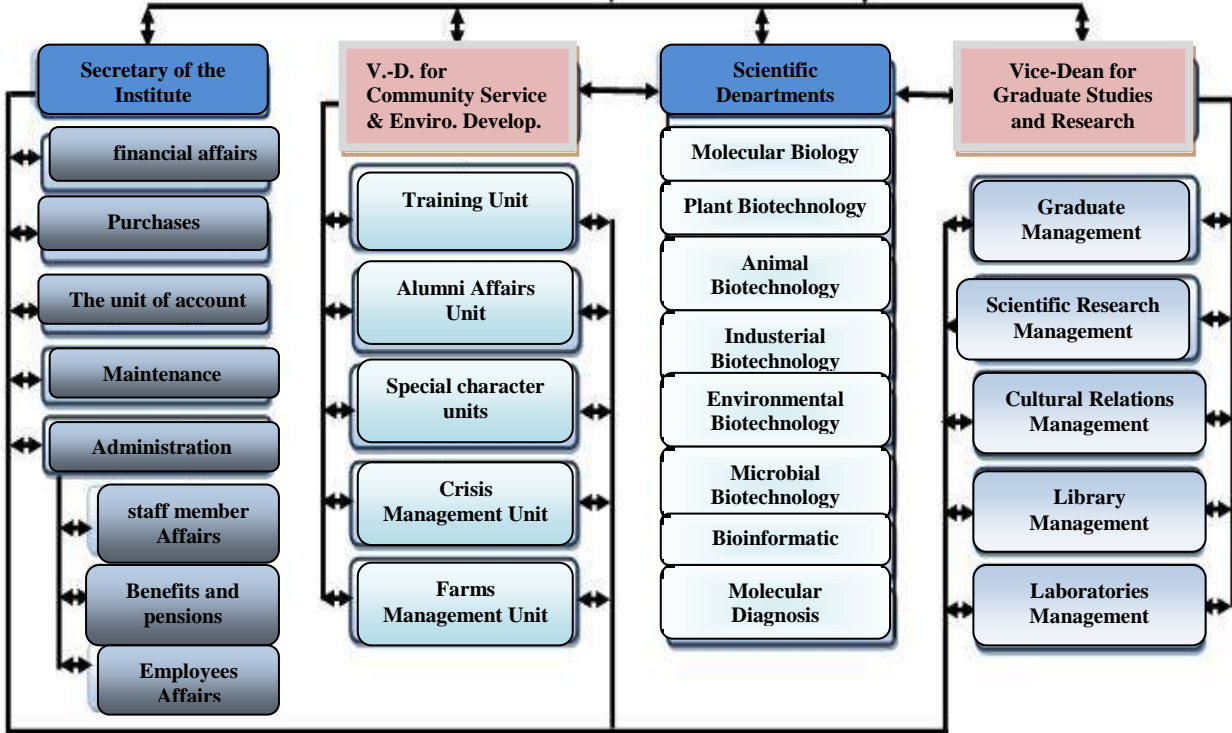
Secretary of the Institute

financial affairs

Purchases

The unit of account

Maintenance

Administration

staff member Affairs

Benefits and pensions

Employees Affairs

V.-D. for Community Service & Enviro. Develop.

Training Unit

Alumni Affairs Unit

Special character units

Crisis Management Unit

Farms Management Unit

Scientific Departments

Molecular Biology

Plant Biotechnology

Animal Biotechnology

Industerial Biotechnology

Environmental Biotechnology

Microbial Biotechnology

Bioinformatic

Molecular Diagnosis

Vice-Dean for Graduate Studies and Research

Graduate Management

Scientific Research Management

Cultural Relations Management

Library Management

Laboratories Management